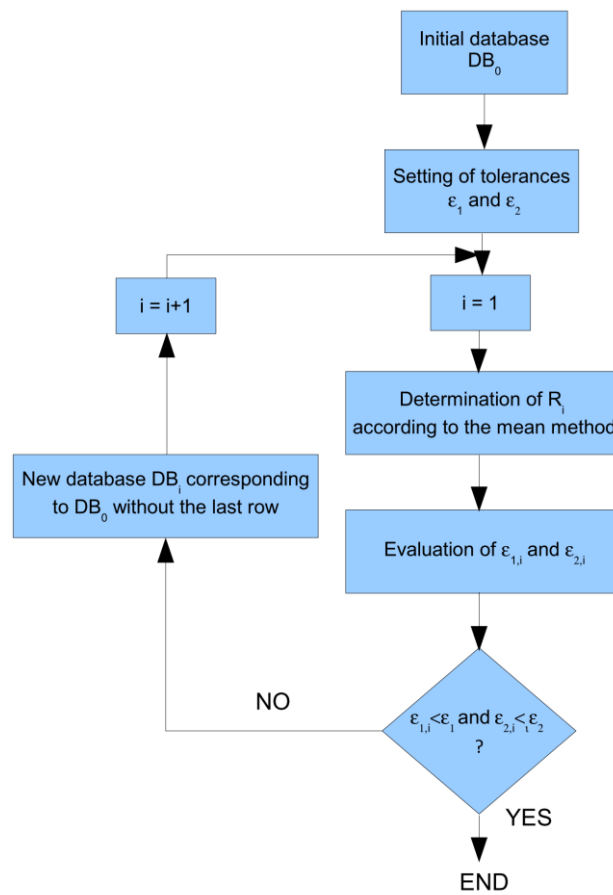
Initial database $DB_0$

Setting of tolerances $\varepsilon_1$ and $\varepsilon_2$

i = i+1

i = 1

Determination of $R_i$ according to the mean method

New database $DB_i$ corresponding to $DB_0$ without the last row

Evaluation of $\varepsilon_{1,i}$ and $\varepsilon_{2,i}$

NO

$\varepsilon_{1,i}<\varepsilon_1$ and $\varepsilon_{2,i}<\varepsilon_2$ ?

YES

END